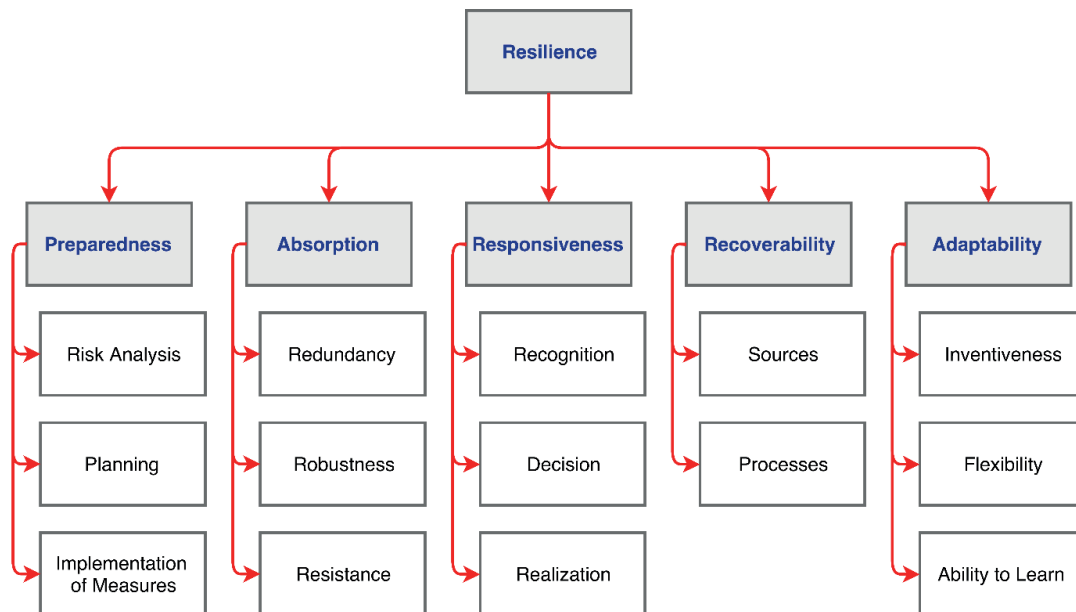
Resilience

Preparedness
Risk Analysis
Planning
Implementation of Measures

Absorption
Redundancy
Robustness
Resistance

Responsiveness
Recognition
Decision
Realization

Recoverability
Sources
Processes

Adaptability
Inventiveness
Flexibility
Ability to Learn